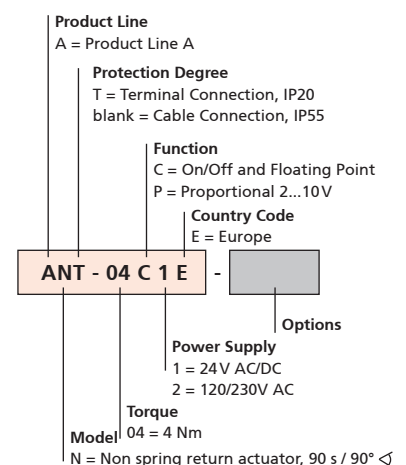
Product Line
A = Product Line A

Protection Degree
T = Terminal Connection, IP20
blank = Cable Connection, IP55

Function
C = On/Off and Floating Point
P = Proportional 2...10V

Country Code
E = Europe

ANT - 04 C 1 E -

Options

Power Supply
1 = 24V AC/DC
2 = 120/230V AC

Torque
04 = 4 Nm

Model
N = Non spring return actuator, 90 s / 90° ∢